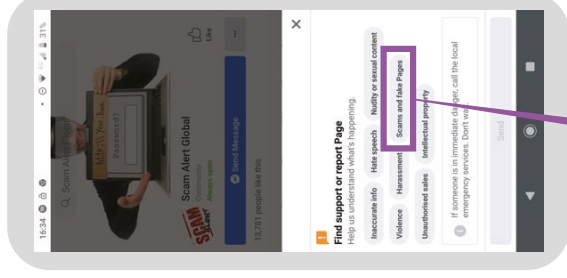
16:34
31%
Scam Alert Global
Community
Always open
Like
Send Message
13,761 people like this
Password?
SCAM ALERT
Find support or report Page
Help us understand what's happening.
Inaccurate info
Hate speech
Nudity or sexual content
Violence
Harassment
Scams and fake Pages
Unauthorised sales
Intellectual property
If someone is in immediate danger, call the local emergency services. Don't wa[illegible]
Send